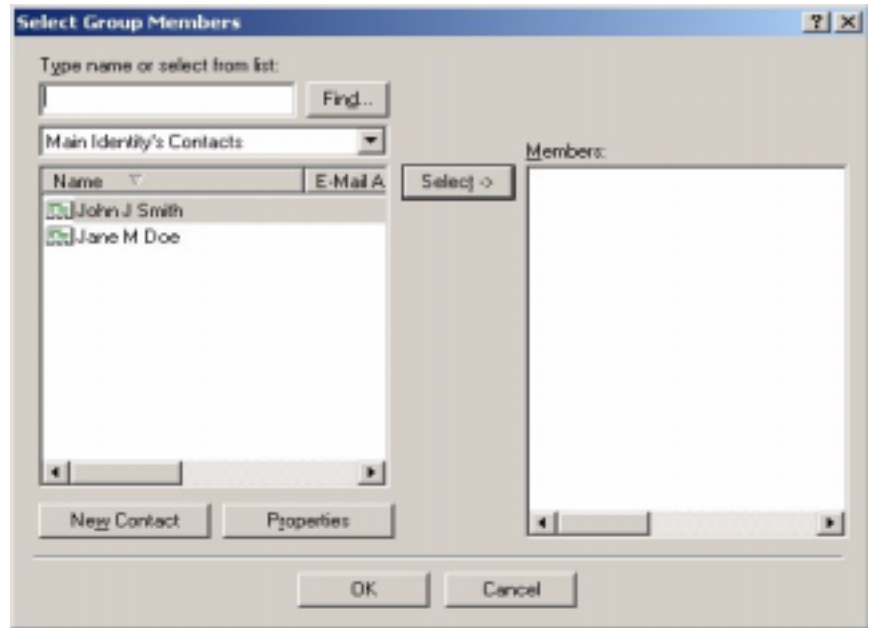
Select Group Members

? ×

Type name or select from list:

Find...

Main Identity's Contacts

| Name | E-Mail A |
|---|---|
| John J Smith | |
| Jane M Doe | |

Select ->

Members:

New Contact

Properties

OK

Cancel